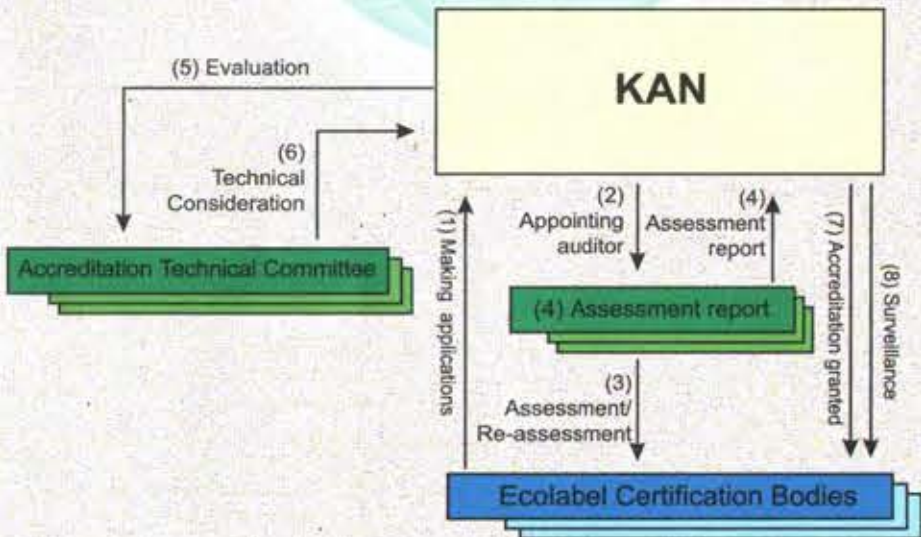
(5) Evaluation

KAN

(6) Technical Consideration

Accreditation Technical Committee

(1) Making applications

(2) Appointing auditor

(4) Assessment report

(4) Assessment report

(3) Assessment/ Re-assessment

(7) Accreditation granted

(8) Surveillance

Ecolabel Certification Bodies